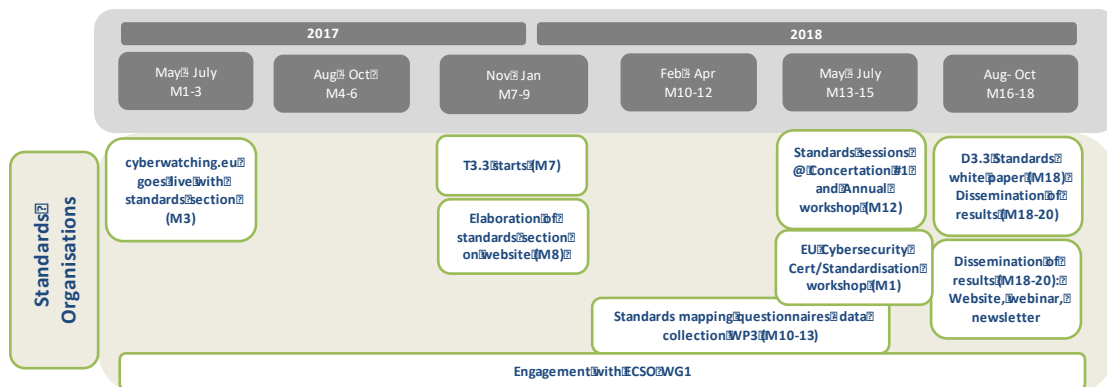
2017

2018

May July M1-3

Aug Oct M4-6

Nov Jan M7-9

Feb Apr M10-12

May July M13-15

Aug- Oct M16-18

Standards Organisations

cyberwatching.eu goes live with standards section (M3)

T3.3 starts (M7)

Elaboration of standards section on website (M8)

Standards sessions @ Concertation #1 and Annual workshop (M12)

EU Cybersecurity Cert/Standardisation workshop (M1)

D3.3 Standards white paper (M18) Dissemination of results (M18-20)

Dissemination of results (M18-20): Website, webinar, newsletter

Standards mapping questionnaires data collection WP3 (M10-13)

Engagement with ECSO WG1